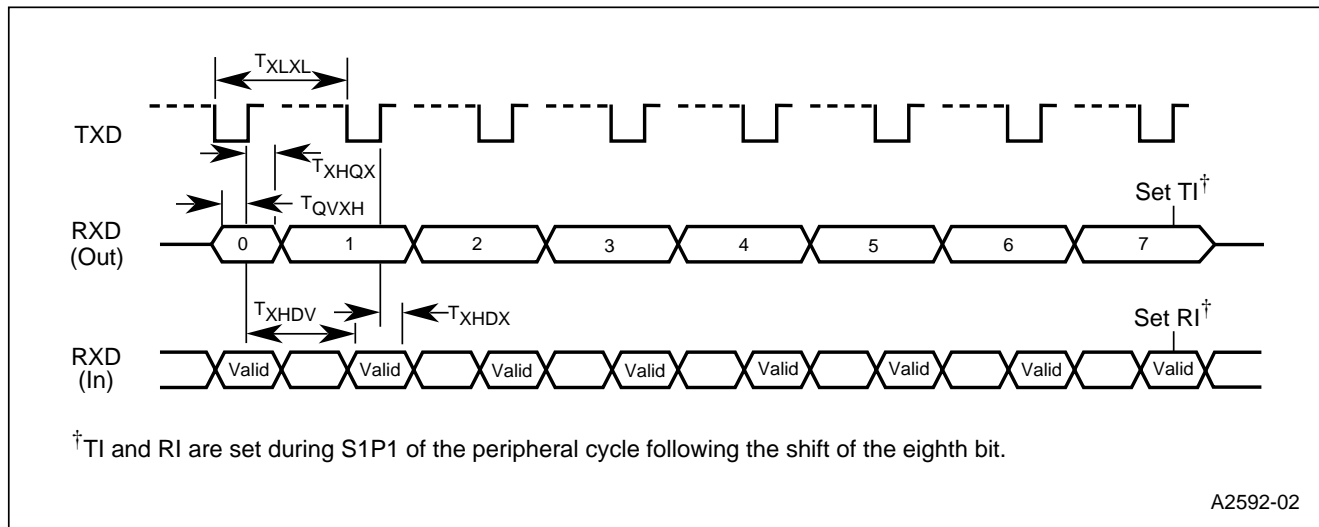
$T_{XLXL}$

TXD

$T_{XHQX}$

$T_{QVXH}$

Set TI$^{\dagger}$

RXD (Out)

0 1 2 3 4 5 6 7

$T_{XHDV}$

$T_{XHDX}$

Set RI$^{\dagger}$

RXD (In)

Valid Valid Valid Valid Valid Valid Valid Valid

$^{\dagger}$TI and RI are set during S1P1 of the peripheral cycle following the shift of the eighth bit.

A2592-02